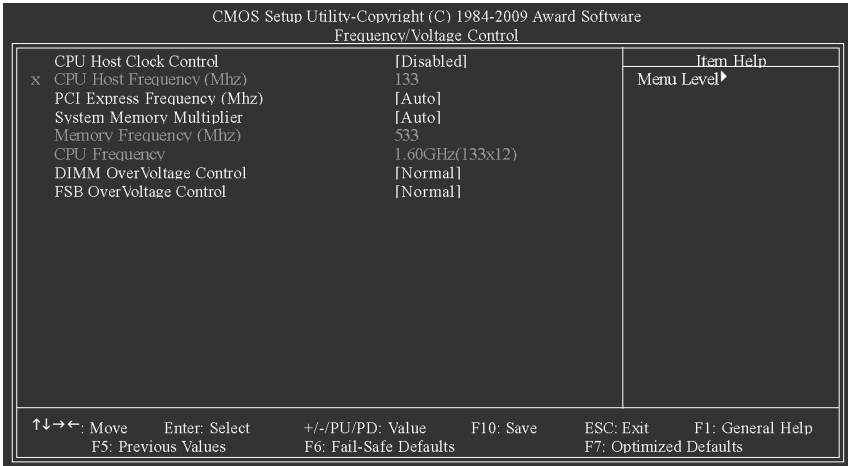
CMOS Setup Utility-Copyright (C) 1984-2009 Award Software
Frequency/Voltage Control

| | | |
|---|---|---|
| CPU Host Clock Control | [Disabled] | Item Help |
| x CPU Host Frequency (Mhz) | 133 | Menu Level▶ |
| PCI Express Frequency (Mhz) | [Auto] | |
| System Memory Multiplier | [Auto] | |
| Memory Frequency (Mhz) | 533 | |
| CPU Frequency | 1.60GHz(133x12) | |
| DIMM OverVoltage Control | [Normal] | |
| FSB OverVoltage Control | [Normal] | |

↑↓→←: Move Enter: Select +/-/PU/PD: Value F10: Save ESC: Exit F1: General Help
F5: Previous Values F6: Fail-Safe Defaults F7: Optimized Defaults